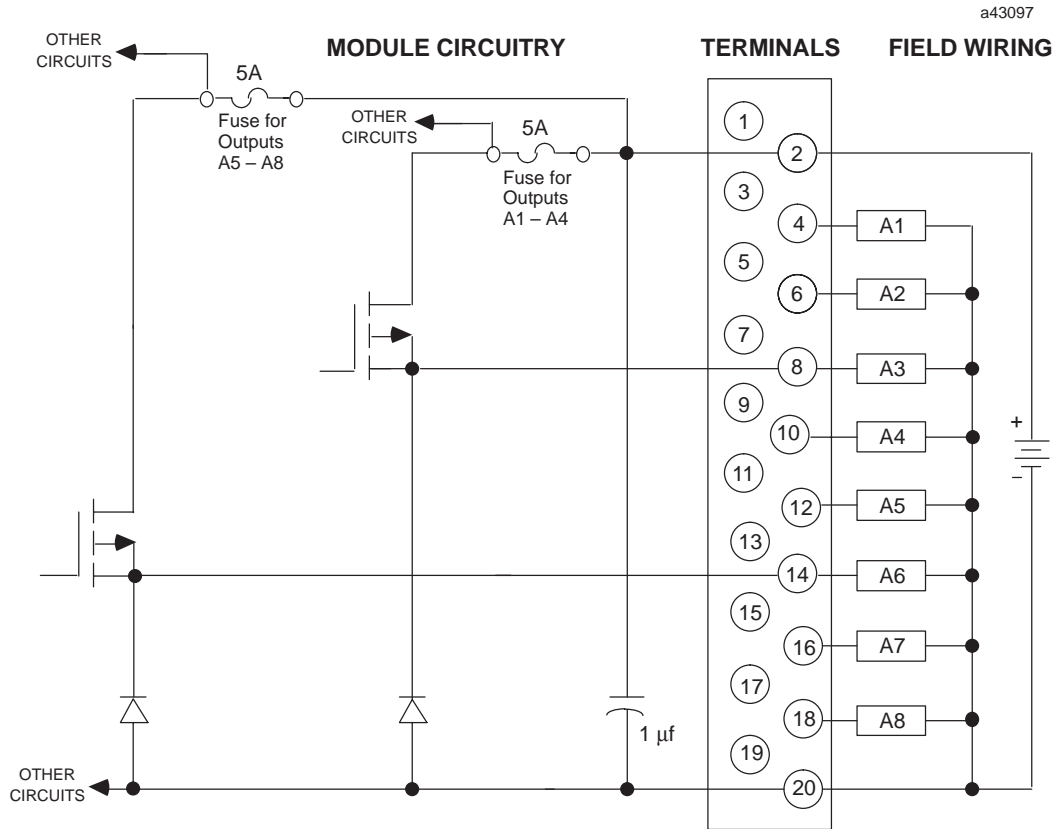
a43097

OTHER CIRCUITS

MODULE CIRCUITRY

TERMINALS

FIELD WIRING

5A

Fuse for Outputs A5 – A8

OTHER CIRCUITS

5A

Fuse for Outputs A1 – A4

1
2
3
4
5
6
7
8
9
10
11
12
13
14
15
16
17
18
19
20

A1
A2
A3
A4
A5
A6
A7
A8

+
–

1 μf

OTHER CIRCUITS